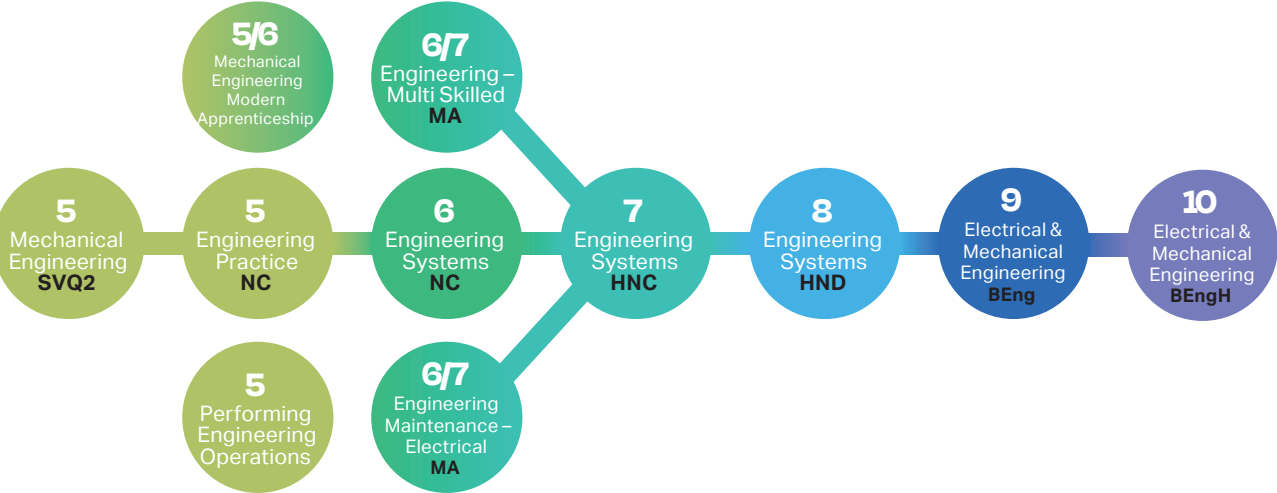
5/6
Mechanical Engineering Modern Apprenticeship

6/7
Engineering – Multi Skilled
MA

5
Mechanical Engineering
SVQ2

5
Engineering Practice
NC

6
Engineering Systems
NC

7
Engineering Systems
HNC

8
Engineering Systems
HND

9
Electrical & Mechanical Engineering
BEng

10
Electrical & Mechanical Engineering
BEngH

5
Performing Engineering Operations

6/7
Engineering Maintenance – Electrical
MA